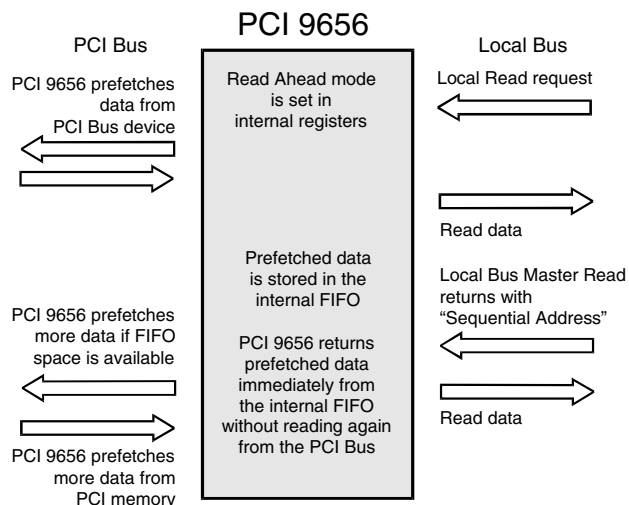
PCI 9656

PCI Bus

PCI 9656 prefetches data from PCI Bus device

PCI 9656 prefetches more data if FIFO space is available

PCI 9656 prefetches more data from PCI memory

Read Ahead mode is set in internal registers

Prefetched data is stored in the internal FIFO

PCI 9656 returns prefetched data immediately from the internal FIFO without reading again from the PCI Bus

Local Bus

Local Read request

Read data

Local Bus Master Read returns with "Sequential Address"

Read data